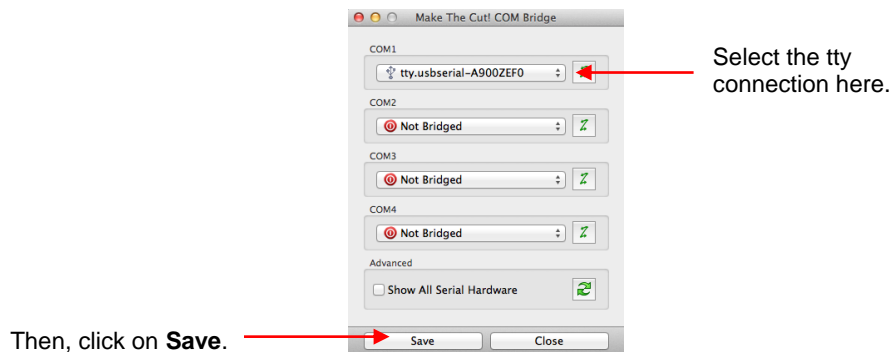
Make The Cut! COM Bridge

COM1

tty.usbserial-A900ZEF0

COM2

Not Bridged

COM3

Not Bridged

COM4

Not Bridged

Advanced

Show All Serial Hardware

Save

Close

Select the tty connection here.

Then, click on **Save**.